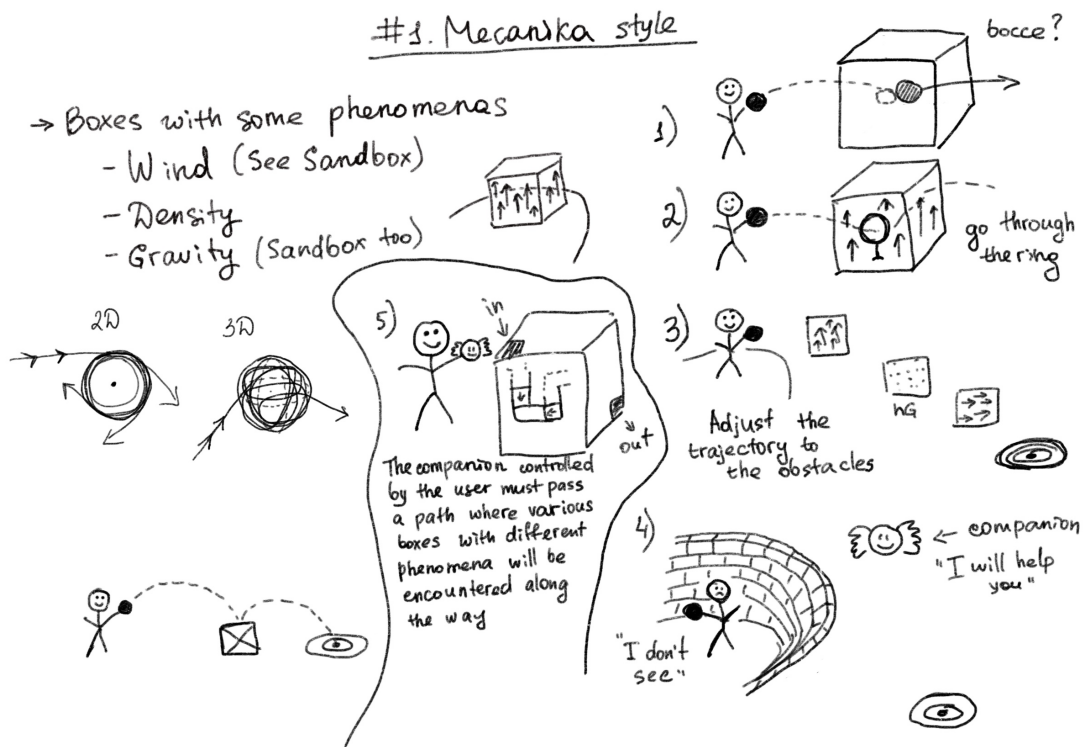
#1. Mecanika style

→ Boxes with some phenomenas
- Wind (See Sandbox)
- Density
- Gravity (Sandbox too)

2D

3D

5)

in

out

The companion controlled by the user must pass a path where various boxes with different phenomena will be encountered along the way

bocce?

1)

2)

go through the ring

3)

Adjust the trajectory to the obstacles

hG

4)

"I don't see"

← companion

"I will help you"